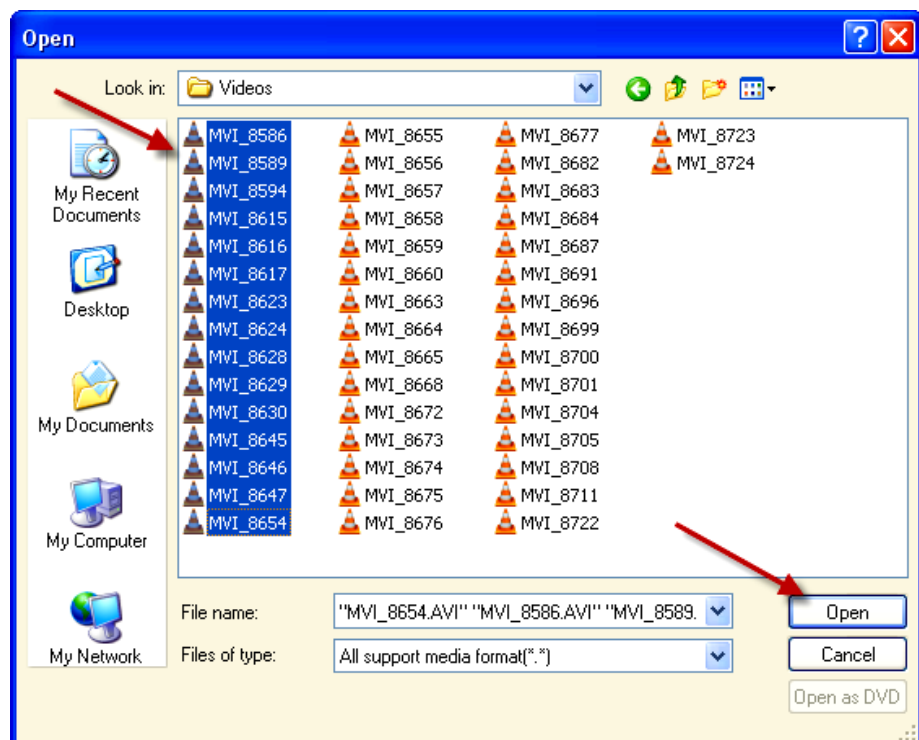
Open

Look in: Videos

My Recent Documents

Desktop

My Documents

My Computer

My Network

MVI_8586
MVI_8589
MVI_8594
MVI_8615
MVI_8616
MVI_8617
MVI_8623
MVI_8624
MVI_8628
MVI_8629
MVI_8630
MVI_8645
MVI_8646
MVI_8647
MVI_8654

MVI_8655
MVI_8656
MVI_8657
MVI_8658
MVI_8659
MVI_8660
MVI_8663
MVI_8664
MVI_8665
MVI_8668
MVI_8672
MVI_8673
MVI_8674
MVI_8675
MVI_8676

MVI_8677
MVI_8682
MVI_8683
MVI_8684
MVI_8687
MVI_8691
MVI_8696
MVI_8699
MVI_8700
MVI_8701
MVI_8704
MVI_8705
MVI_8708
MVI_8711
MVI_8722

MVI_8723
MVI_8724

File name: "MVI_8654.AVI" "MVI_8586.AVI" "MVI_8589.

Files of type: All support media format(*.*)

Open

Cancel

Open as DVD